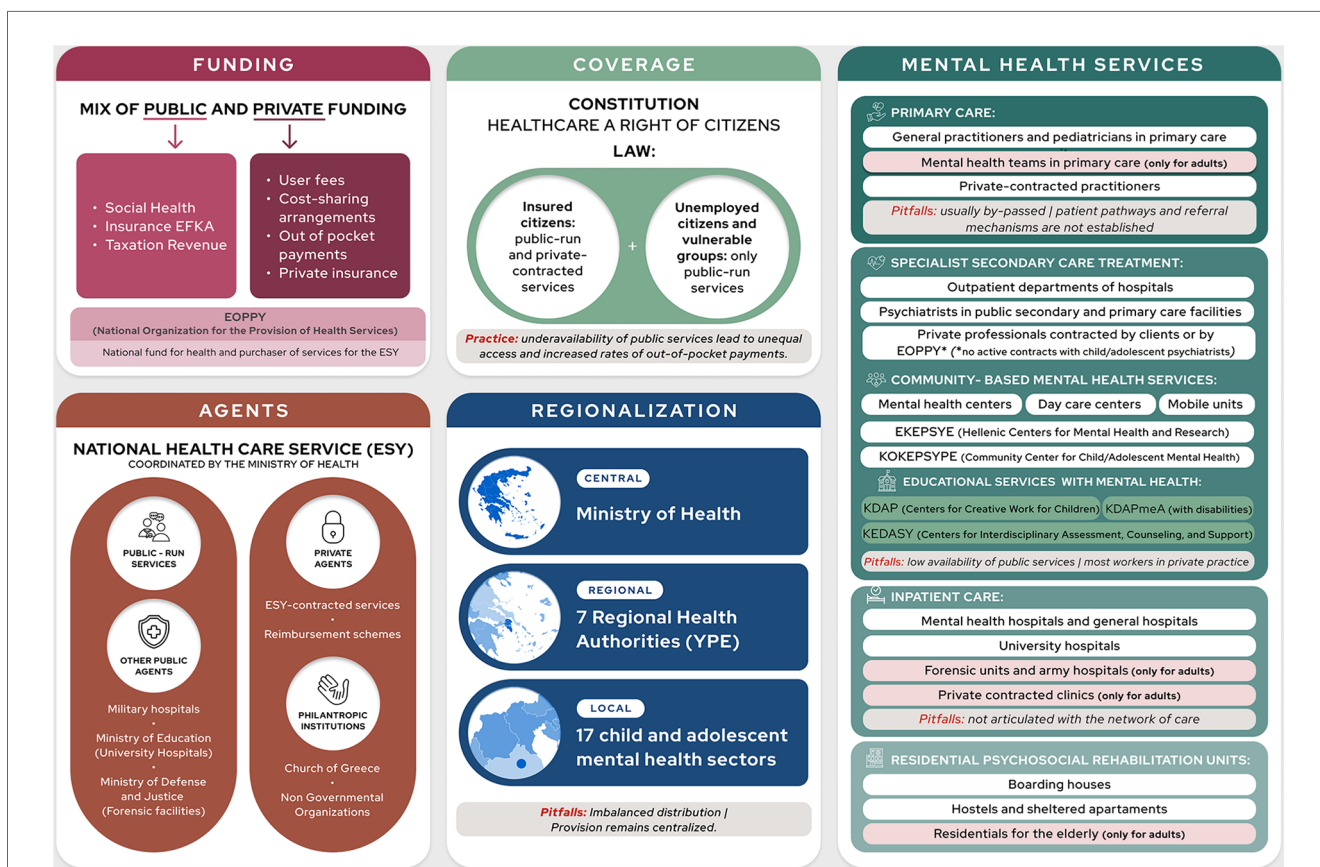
FUNDING

MIX OF PUBLIC AND PRIVATE FUNDING

- Social Health
- Insurance EFKA
- Taxation Revenue

- User fees
- Cost-sharing arrangements
- Out of pocket payments
- Private insurance

EOPPY
(National Organization for the Provision of Health Services)

National fund for health and purchaser of services for the ESY

COVERAGE

CONSTITUTION
HEALTHCARE A RIGHT OF CITIZENS

LAW:

Insured citizens: public-run and private-contracted services

+

Unemployed citizens and vulnerable groups: only public-run services

Practice: underavailability of public services lead to unequal access and increased rates of out-of-pocket payments.

MENTAL HEALTH SERVICES

PRIMARY CARE:

General practitioners and pediatricians in primary care

Mental health teams in primary care (only for adults)

Private-contracted practitioners

Pitfalls: usually by-passed | patient pathways and referral mechanisms are not established

SPECIALIST SECONDARY CARE TREATMENT:

Outpatient departments of hospitals

Psychiatrists in public secondary and primary care facilities

Private professionals contracted by clients or by EOPPY* (*no active contracts with child/adolescent psychiatrists)

COMMUNITY- BASED MENTAL HEALTH SERVICES:

Mental health centers | Day care centers | Mobile units

EKEPSYE (Hellenic Centers for Mental Health and Research)

KOKEPSYPE (Community Center for Child/Adolescent Mental Health)

EDUCATIONAL SERVICES WITH MENTAL HEALTH:

KDAP (Centers for Creative Work for Children) | KDAPmeA (with disabilities)

KEDASY (Centers for Interdisciplinary Assessment, Counseling, and Support)

Pitfalls: low availability of public services | most workers in private practice

INPATIENT CARE:

Mental health hospitals and general hospitals

University hospitals

Forensic units and army hospitals (only for adults)

Private contracted clinics (only for adults)

Pitfalls: not articulated with the network of care

RESIDENTIAL PSYCHOSOCIAL REHABILITATION UNITS:

Boarding houses

Hostels and sheltered apartaments

Residentials for the elderly (only for adults)

AGENTS

NATIONAL HEALTH CARE SERVICE (ESY)
COORDINATED BY THE MINISTRY OF HEALTH

PUBLIC - RUN SERVICES

OTHER PUBLIC AGENTS

Military hospitals
•
Ministry of Education (University Hospitals)
•
Ministry of Defense and Justice (Forensic facilities)

PRIVATE AGENTS

ESY-contracted services
•
Reimbursement schemes

PHILANTROPIC INSTITUTIONS

Church of Greece
•
Non Governmental Organizations

REGIONALIZATION

CENTRAL
Ministry of Health

REGIONAL
7 Regional Health Authorities (YPE)

LOCAL
17 child and adolescent mental health sectors

Pitfalls: Imbalanced distribution | Provision remains centralized.